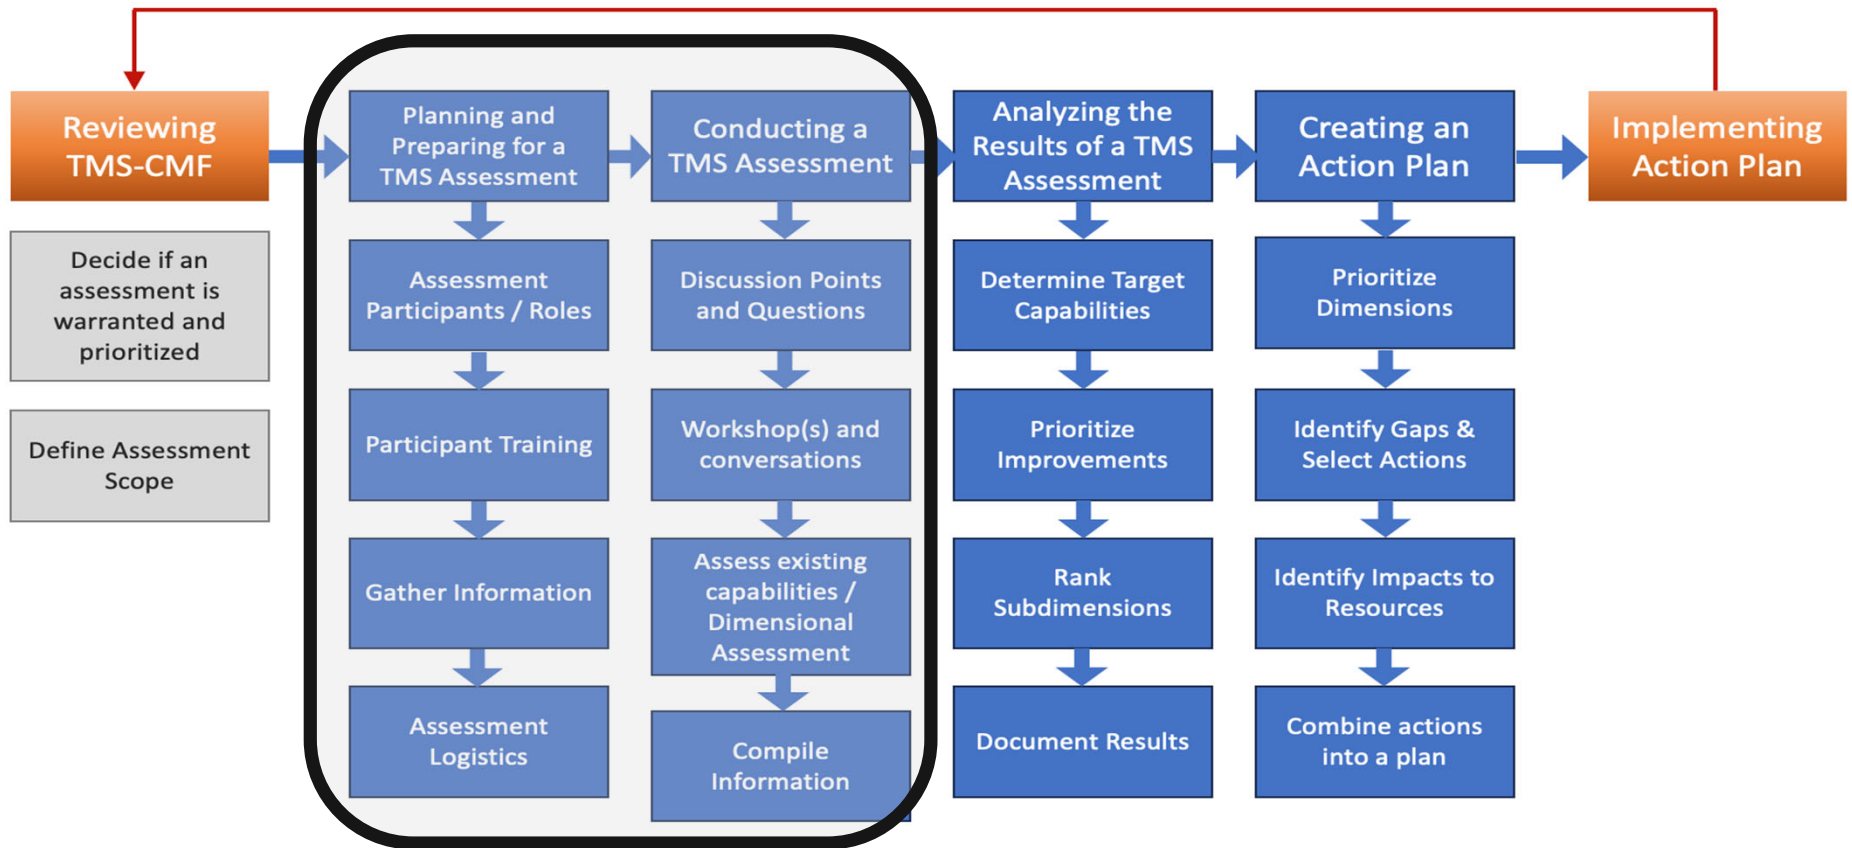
Reviewing TMS-CMF

Decide if an assessment is warranted and prioritized

Define Assessment Scope

Planning and Preparing for a TMS Assessment

Assessment Participants / Roles

Participant Training

Gather Information

Assessment Logistics

Conducting a TMS Assessment

Discussion Points and Questions

Workshop(s) and conversations

Assess existing capabilities / Dimensional Assessment

Compile Information

Analyzing the Results of a TMS Assessment

Determine Target Capabilities

Prioritize Improvements

Rank Subdimensions

Document Results

Creating an Action Plan

Prioritize Dimensions

Identify Gaps & Select Actions

Identify Impacts to Resources

Combine actions into a plan

Implementing Action Plan